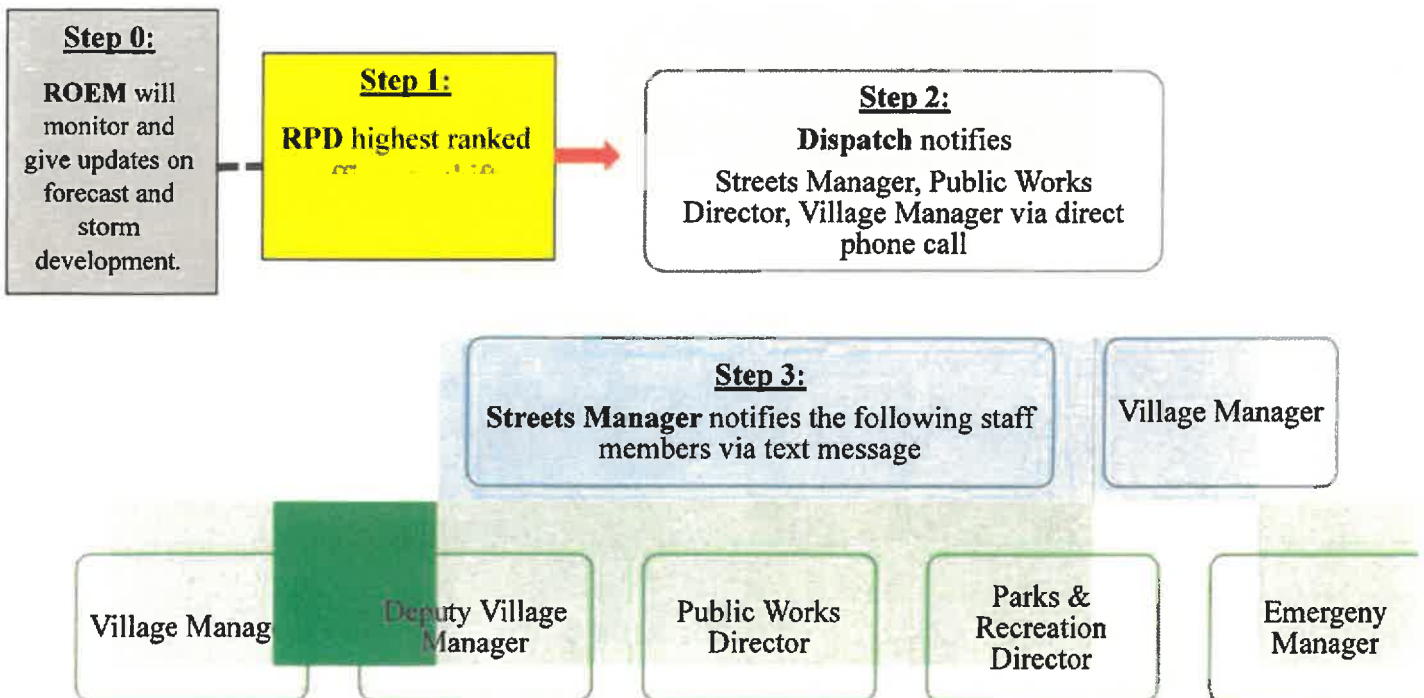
Step 0:

ROEM will monitor and give updates on forecast and storm development.

Step 1:

RPD highest ranked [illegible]

Step 2:

Dispatch notifies

Streets Manager, Public Works Director, Village Manager via direct phone call

Step 3:

Streets Manager notifies the following staff members via text message

Village Manager

Village Manag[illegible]

Deputy Village Manager

Public Works Director

Parks & Recreation Director

Emergeny Manager